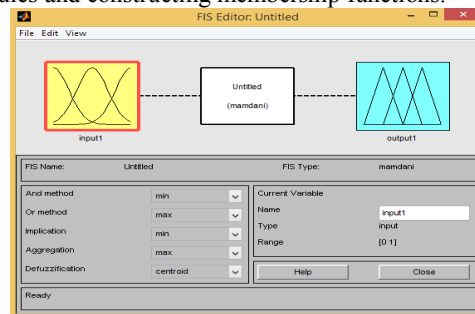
ules and constructing membership functions.

FIS Editor: Untitled

File Edit View

Untitled

(mamdani)

input1

output1

FIS Name: Untitled

FIS Type: mamdani

And method min

Or method max

Implication min

Aggregation max

Defuzzification centroid

Current Variable

Name input1

Type input

Range [0 1]

Help

Close

Ready